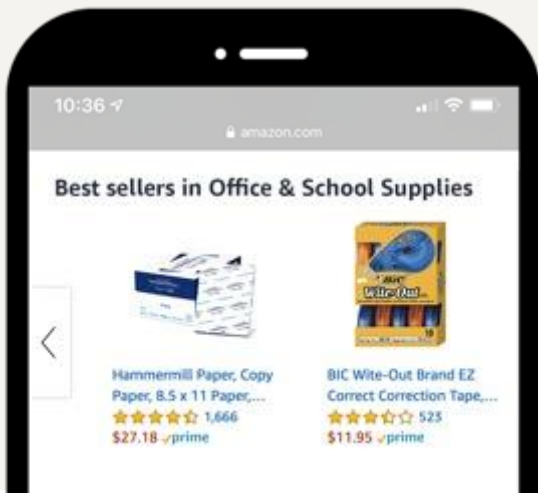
10:36

amazon.com

Best sellers in Office & School Supplies

BIC Wite-Out

Hammermill Paper, Copy Paper, 8.5 x 11 Paper,...
1,666
$27.18 prime

BIC Wite-Out Brand EZ Correct Correction Tape,...
523
$11.95 prime